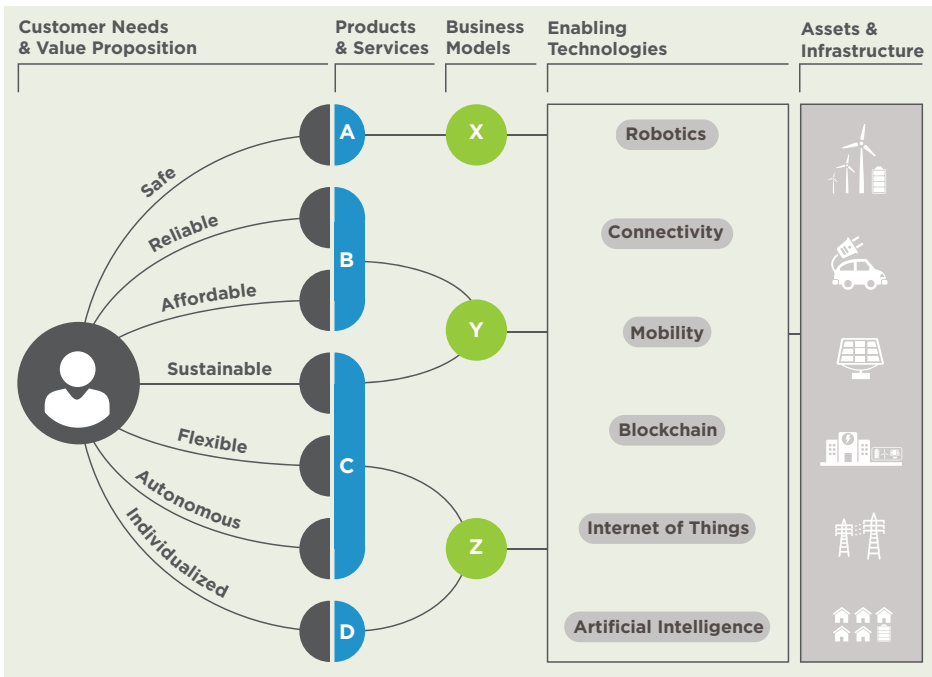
Customer Needs & Value Proposition

Products & Services

Business Models

Enabling Technologies

Assets & Infrastructure

Safe

Reliable

Affordable

Sustainable

Flexible

Autonomous

Individualized

A

B

C

D

X

Y

Z

Robotics

Connectivity

Mobility

Blockchain

Internet of Things

Artificial Intelligence